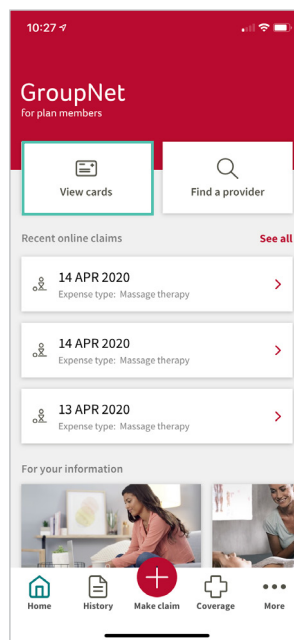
10:27

GroupNet
for plan members

View cards

Find a provider

Recent online claims

See all

14 APR 2020
Expense type: Massage therapy

14 APR 2020
Expense type: Massage therapy

13 APR 2020
Expense type: Massage therapy

For your information

Home

History

Make claim

Coverage

More